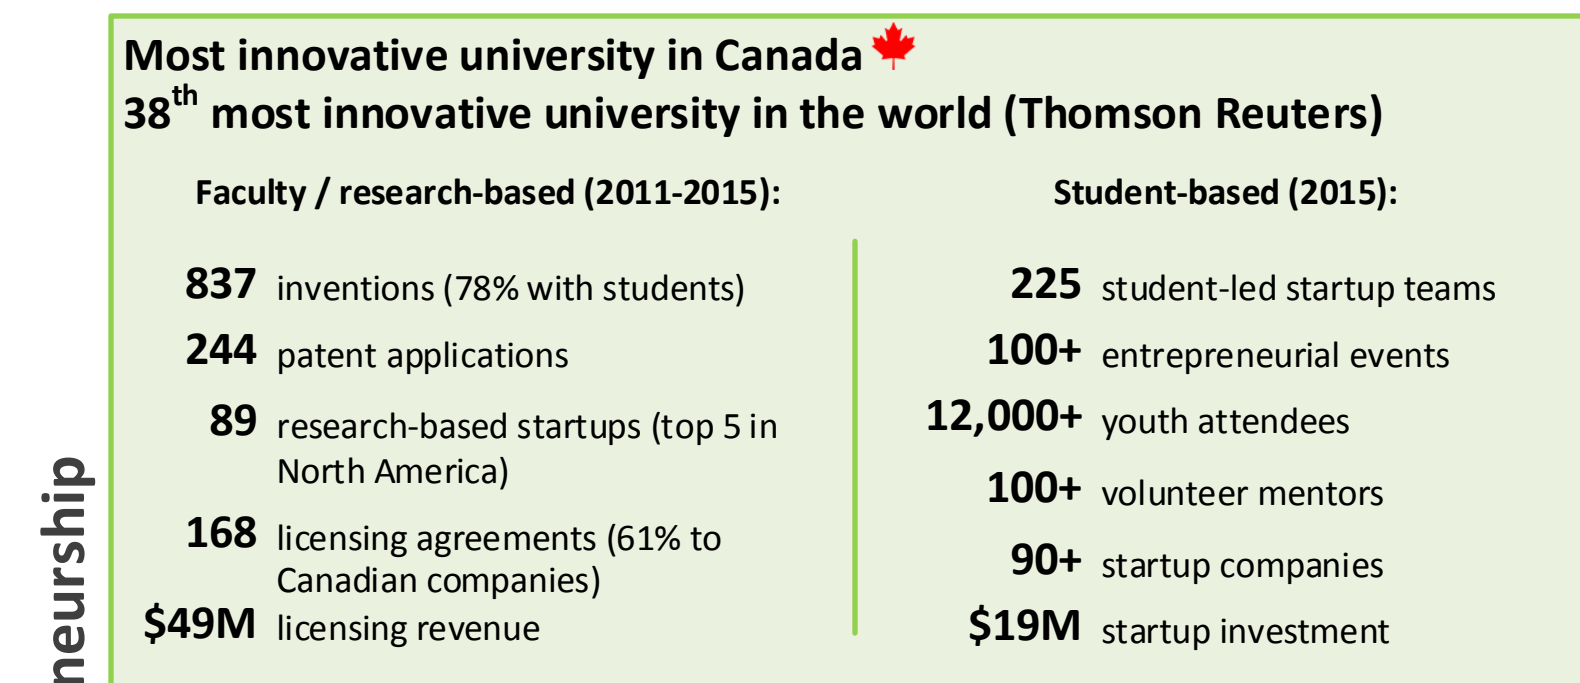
neurship

Most innovative university in Canada
38$^{th}$ most innovative university in the world (Thomson Reuters)

Faculty / research-based (2011-2015):

**837** inventions (78% with students)
**244** patent applications
**89** research-based startups (top 5 in North America)
**168** licensing agreements (61% to Canadian companies)
**$49M** licensing revenue

Student-based (2015):

**225** student-led startup teams
**100+** entrepreneurial events
**12,000+** youth attendees
**100+** volunteer mentors
**90+** startup companies
**$19M** startup investment